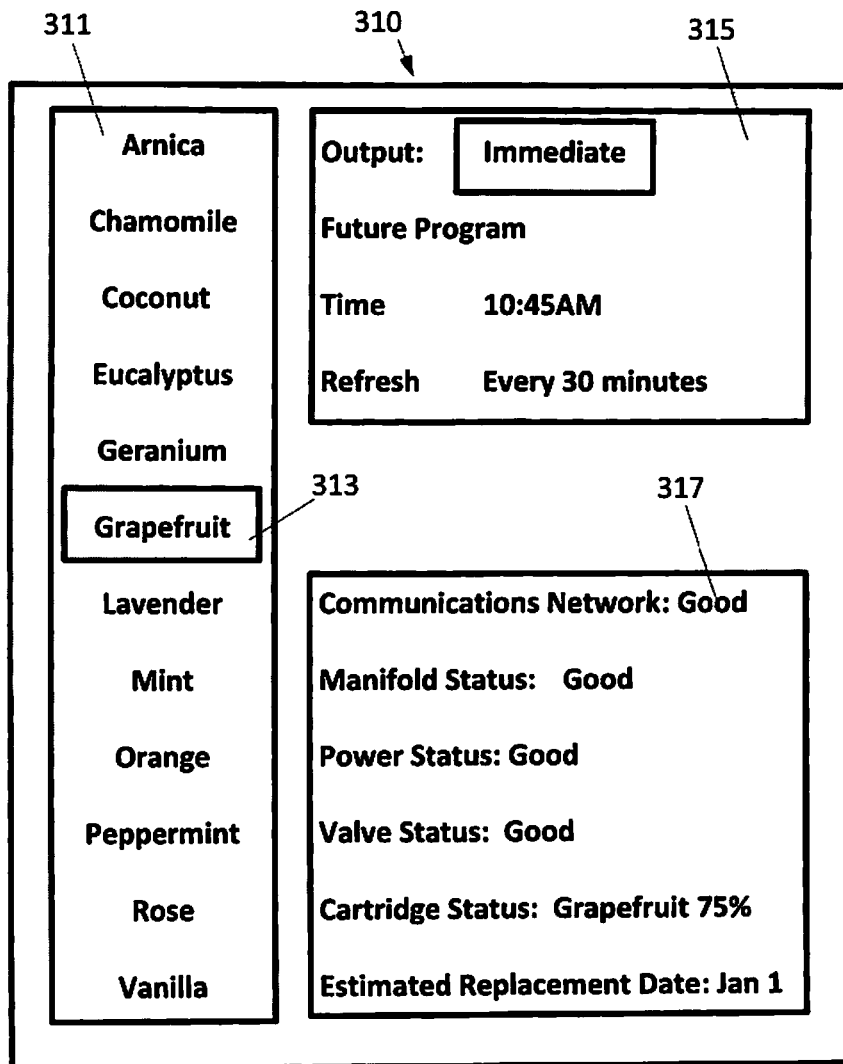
311

310

315

Arnica
Chamomile
Coconut
Eucalyptus
Geranium
Grapefruit
Lavender
Mint
Orange
Peppermint
Rose
Vanilla

Output: Immediate
Future Program
Time 10:45AM
Refresh Every 30 minutes

313

317

Communications Network: Good
Manifold Status: Good
Power Status: Good
Valve Status: Good
Cartridge Status: Grapefruit 75%
Estimated Replacement Date: Jan 1